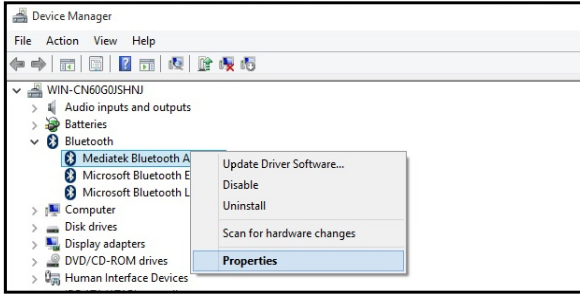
Device Manager

File Action View Help

WIN-CN60G0JSHNJ
Audio inputs and outputs
Batteries
Bluetooth
Mediatek Bluetooth A
Microsoft Bluetooth E
Microsoft Bluetooth L
Computer
Disk drives
Display adapters
DVD/CD-ROM drives
Human Interface Devices

Update Driver Software...
Disable
Uninstall
Scan for hardware changes
Properties